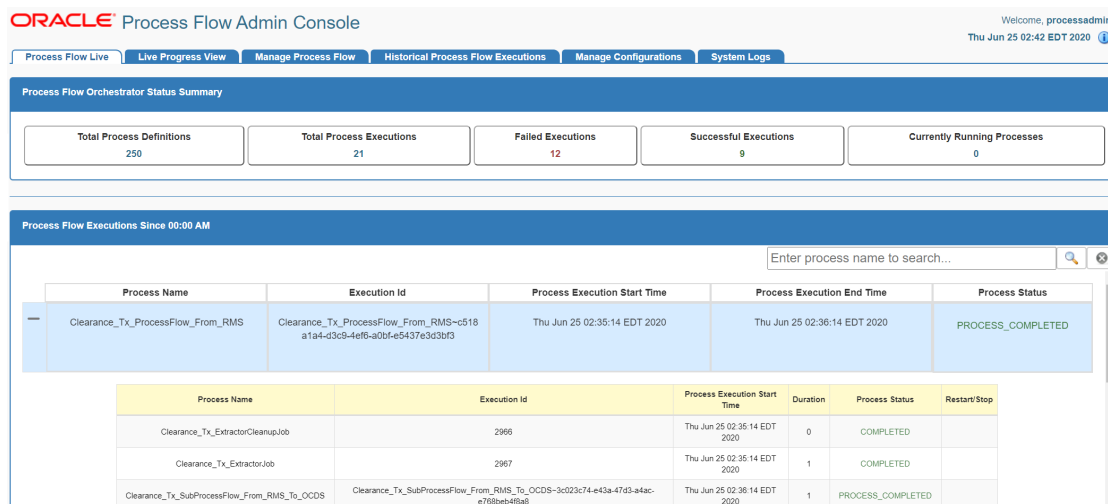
ORACLE Process Flow Admin Console

Welcome, processadmi
Thu Jun 25 02:42 EDT 2020

Process Flow Live | Live Progress View | Manage Process Flow | Historical Process Flow Executions | Manage Configurations | System Logs

Process Flow Orchestrator Status Summary

| Total Process Definitions | Total Process Executions | Failed Executions | Successful Executions | Currently Running Processes |
|---|---|---|---|---|
| 250 | 21 | 12 | 9 | 0 |

Process Flow Executions Since 00:00 AM

Enter process name to search...

| | Process Name | Execution Id | Process Execution Start Time | Process Execution End Time | Process Status |
|---|---|---|---|---|---|
| − | Clearance_Tx_ProcessFlow_From_RMS | Clearance_Tx_ProcessFlow_From_RMS~c518a1a4-d3c9-4ef6-a0bf-e5437e3d3bf3 | Thu Jun 25 02:35:14 EDT 2020 | Thu Jun 25 02:36:14 EDT 2020 | PROCESS_COMPLETED |

| Process Name | Execution Id | Process Execution Start Time | Duration | Process Status | Restart/Stop |
|---|---|---|---|---|---|
| Clearance_Tx_ExtractorCleanupJob | 2966 | Thu Jun 25 02:35:14 EDT 2020 | 0 | COMPLETED | |
| Clearance_Tx_ExtractorJob | 2967 | Thu Jun 25 02:35:14 EDT 2020 | 1 | COMPLETED | |
| Clearance_Tx_SubProcessFlow_From_RMS_To_OCDS | Clearance_Tx_SubProcessFlow_From_RMS_To_OCDS~3c023c74-e43a-47d3-a4ac-e768beb4f8a8 | Thu Jun 25 02:36:14 EDT 2020 | 1 | PROCESS_COMPLETED | |